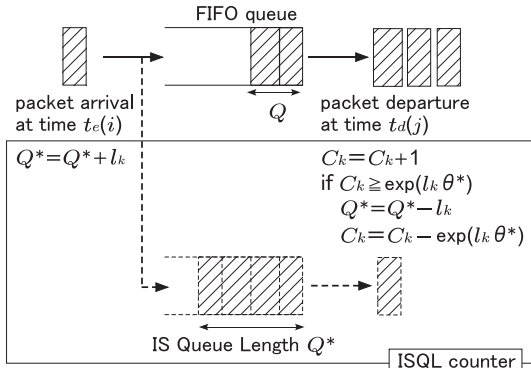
FIFO queue

packet arrival at time $t_e(i)$

$Q$

packet departure at time $t_d(j)$

$Q^*=Q^*+l_k$

$C_k=C_k+1$
if $C_k \geqq \exp(l_k\,\theta^*)$
$Q^*=Q^*-l_k$
$C_k=C_k-\exp(l_k\,\theta^*)$

IS Queue Length $Q^*$

ISQL counter